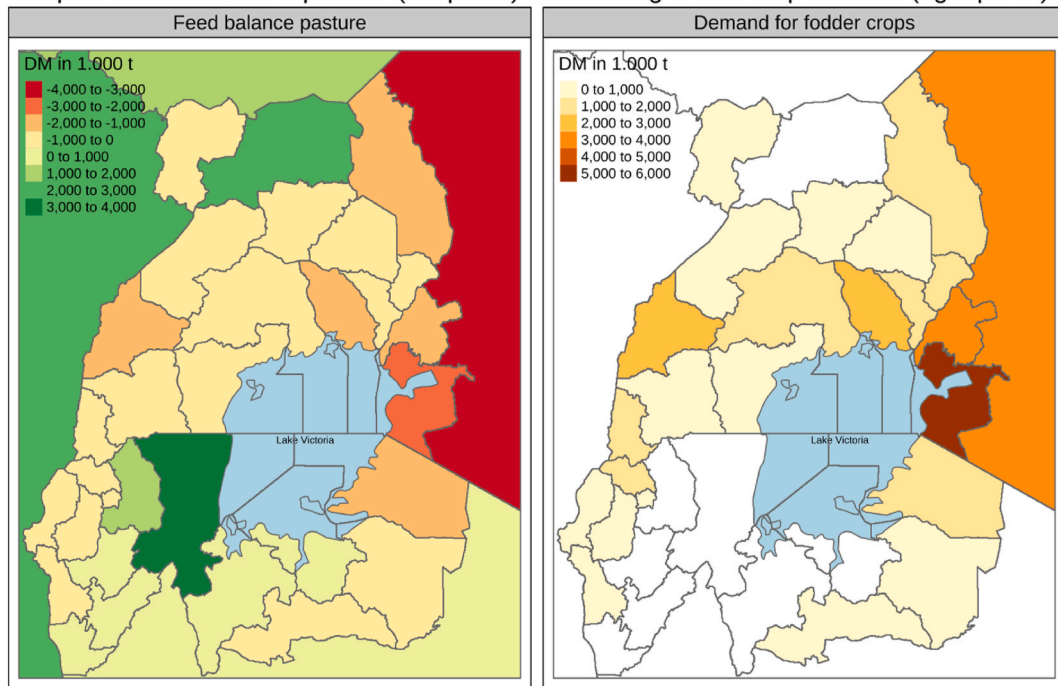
Feed balance pasture

DM in 1.000 t
-4,000 to -3,000
-3,000 to -2,000
-2,000 to -1,000
-1,000 to 0
0 to 1,000
1,000 to 2,000
2,000 to 3,000
3,000 to 4,000

Lake Victoria

Demand for fodder crops

DM in 1.000 t
0 to 1,000
1,000 to 2,000
2,000 to 3,000
3,000 to 4,000
4,000 to 5,000
5,000 to 6,000

Lake Victoria